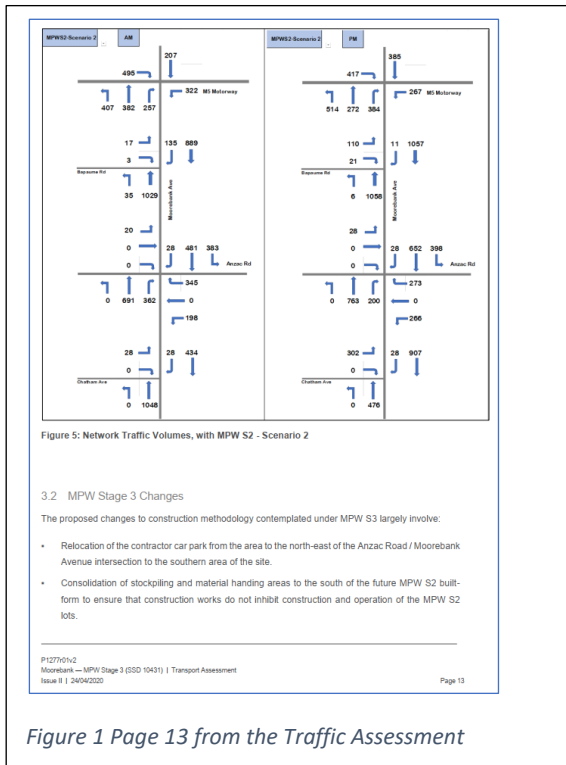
MPWS2-Scenario 2 | AM

207
495
322 M5 Motorway
407 382 257

17
3
135 889
Bapaume Rd
35 1029
Moorebank Ave

20
0
0
28 481 383
Anzac Rd
345
0 691 362
0
198

28
0
28 434
Chatham Ave
0 1048

MPWS2-Scenario 2 | PM

385
417
267 M5 Motorway
514 272 384

110
21
11 1057
Bapaume Rd
6 1058
Moorebank Ave

28
0
0
28 652 398
Anzac Rd
273
0 763 200
0
266

302
0
28 907
Chatham Ave
0 476

Figure 5: Network Traffic Volumes, with MPW S2 - Scenario 2

3.2 MPW Stage 3 Changes

The proposed changes to construction methodology contemplated under MPW S3 largely involve:

• Relocation of the contractor car park from the area to the north-east of the Anzac Road / Moorebank Avenue intersection to the southern area of the site.

• Consolidation of stockpiling and material handing areas to the south of the future MPW S2 built-form to ensure that construction works do not inhibit construction and operation of the MPW S2 lots.

P1277r01v2
Moorebank — MPW Stage 3 (SSD 10431) | Transport Assessment
Issue II | 24/04/2020
Page 13

Figure 1 Page 13 from the Traffic Assessment